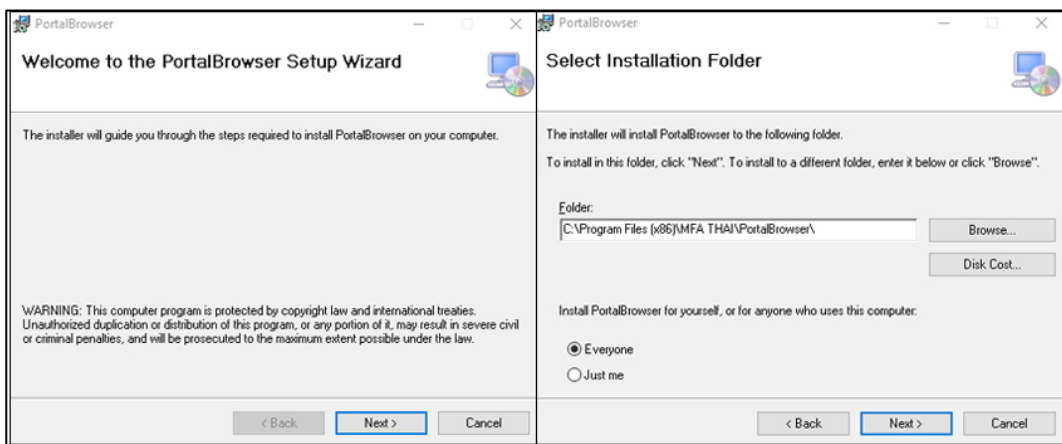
PortalBrowser

Welcome to the PortalBrowser Setup Wizard

The installer will guide you through the steps required to install PortalBrowser on your computer.

WARNING: This computer program is protected by copyright law and international treaties. Unauthorized duplication or distribution of this program, or any portion of it, may result in severe civil or criminal penalties, and will be prosecuted to the maximum extent possible under the law.

< Back | Next > | Cancel

PortalBrowser

Select Installation Folder

The installer will install PortalBrowser to the following folder.

To install in this folder, click "Next". To install to a different folder, enter it below or click "Browse".

Folder:
C:\Program Files (x86)\MFA THAI\PortalBrowser\

Browse...

Disk Cost...

Install PortalBrowser for yourself, or for anyone who uses this computer:

Everyone

Just me

< Back | Next > | Cancel